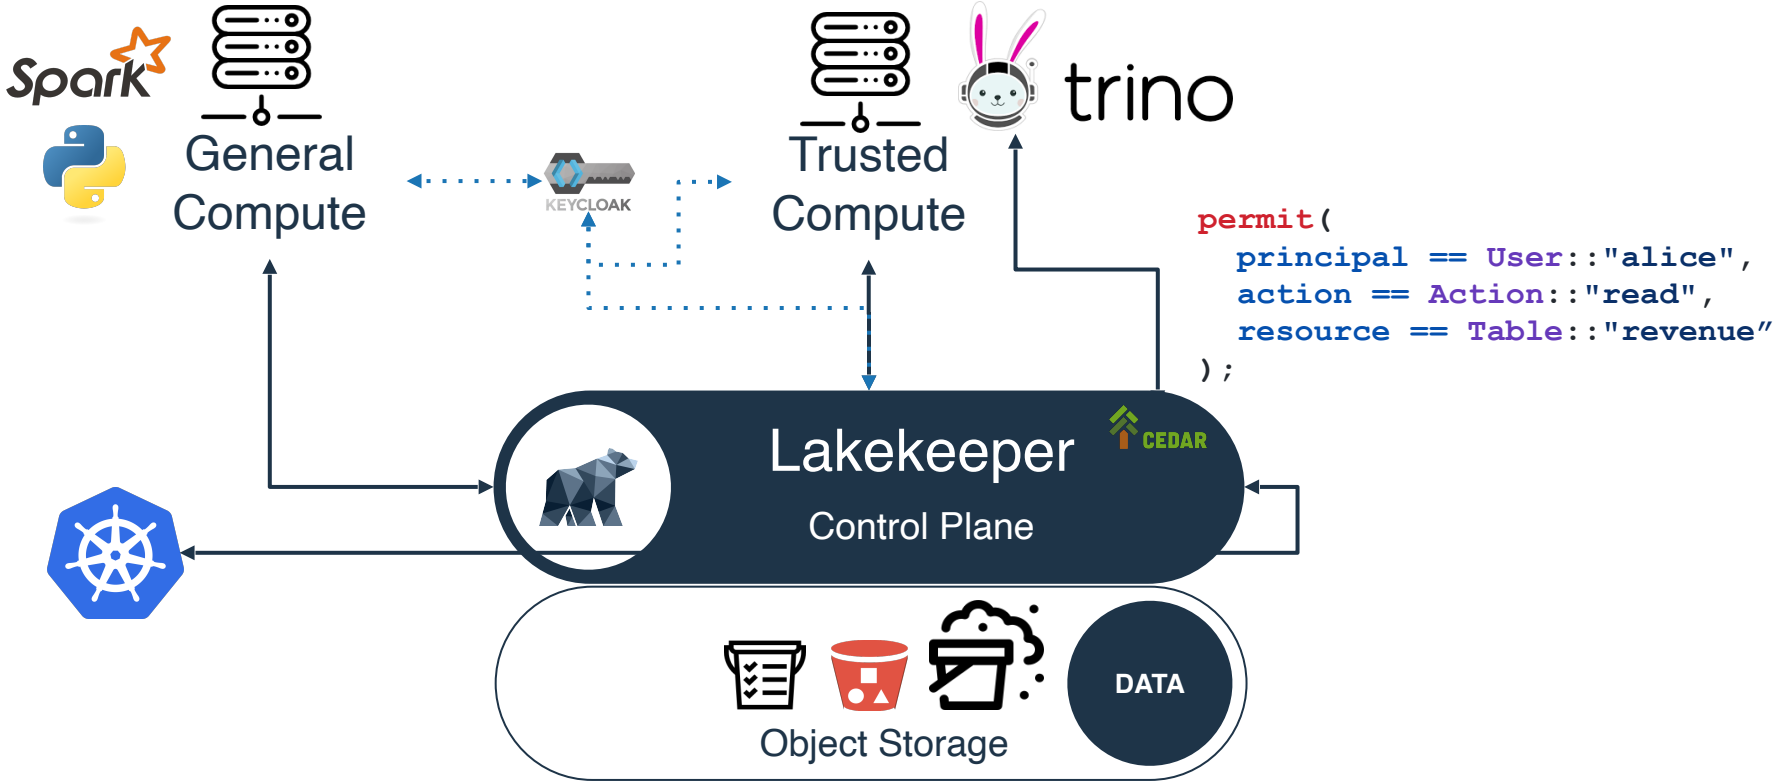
Spark

General Compute

KEYCLOAK

Trusted Compute

trino

permit(
principal == User::"alice",
action == Action::"read",
resource == Table::"revenue"
);

Lakekeeper

CEDAR

Control Plane

Object Storage

DATA